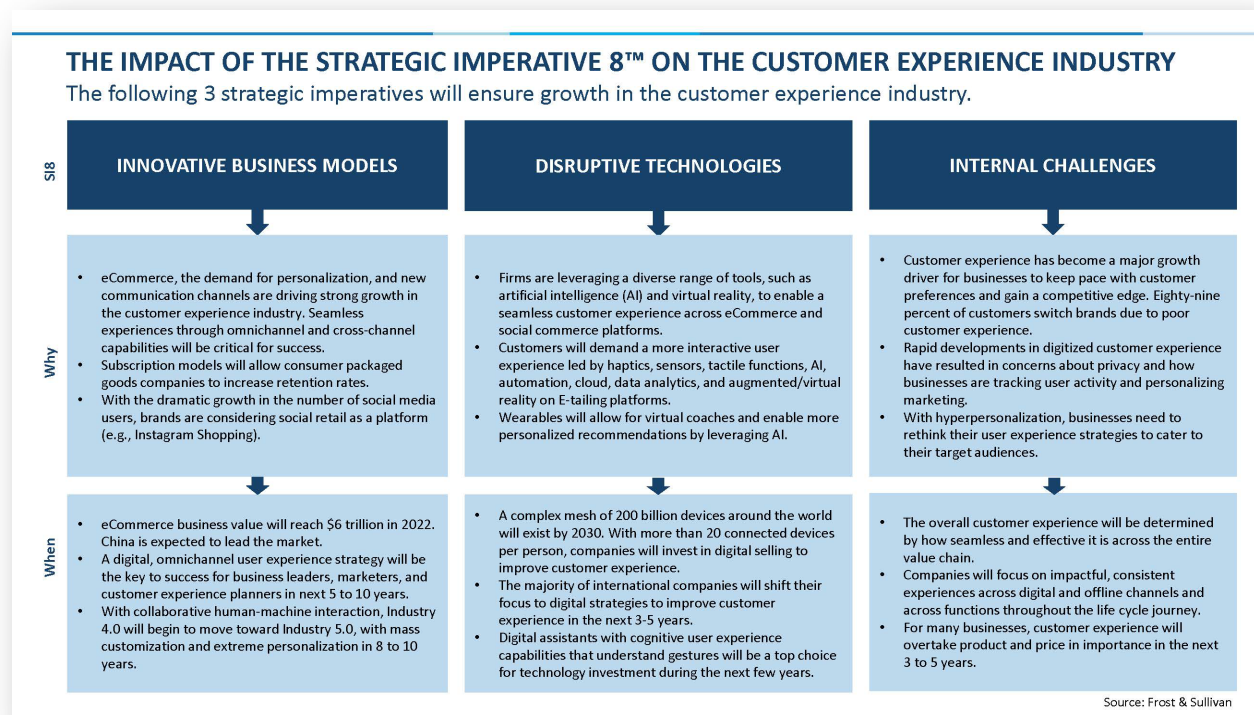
THE IMPACT OF THE STRATEGIC IMPERATIVE 8™ ON THE CUSTOMER EXPERIENCE INDUSTRY

The following 3 strategic imperatives will ensure growth in the customer experience industry.

| SI8 | INNOVATIVE BUSINESS MODELS | DISRUPTIVE TECHNOLOGIES | INTERNAL CHALLENGES |
|---|---|---|---|
| Why | • eCommerce, the demand for personalization, and new communication channels are driving strong growth in the customer experience industry. Seamless experiences through omnichannel and cross-channel capabilities will be critical for success. • Subscription models will allow consumer packaged goods companies to increase retention rates. • With the dramatic growth in the number of social media users, brands are considering social retail as a platform (e.g., Instagram Shopping). | • Firms are leveraging a diverse range of tools, such as artificial intelligence (AI) and virtual reality, to enable a seamless customer experience across eCommerce and social commerce platforms. • Customers will demand a more interactive user experience led by haptics, sensors, tactile functions, AI, automation, cloud, data analytics, and augmented/virtual reality on E-tailing platforms. • Wearables will allow for virtual coaches and enable more personalized recommendations by leveraging AI. | • Customer experience has become a major growth driver for businesses to keep pace with customer preferences and gain a competitive edge. Eighty-nine percent of customers switch brands due to poor customer experience. • Rapid developments in digitized customer experience have resulted in concerns about privacy and how businesses are tracking user activity and personalizing marketing. • With hyperpersonalization, businesses need to rethink their user experience strategies to cater to their target audiences. |
| When | • eCommerce business value will reach $6 trillion in 2022. China is expected to lead the market. • A digital, omnichannel user experience strategy will be the key to success for business leaders, marketers, and customer experience planners in next 5 to 10 years. • With collaborative human-machine interaction, Industry 4.0 will begin to move toward Industry 5.0, with mass customization and extreme personalization in 8 to 10 years. | • A complex mesh of 200 billion devices around the world will exist by 2030. With more than 20 connected devices per person, companies will invest in digital selling to improve customer experience. • The majority of international companies will shift their focus to digital strategies to improve customer experience in the next 3-5 years. • Digital assistants with cognitive user experience capabilities that understand gestures will be a top choice for technology investment during the next few years. | • The overall customer experience will be determined by how seamless and effective it is across the entire value chain. • Companies will focus on impactful, consistent experiences across digital and offline channels and across functions throughout the life cycle journey. • For many businesses, customer experience will overtake product and price in importance in the next 3 to 5 years. |

Source: Frost & Sullivan